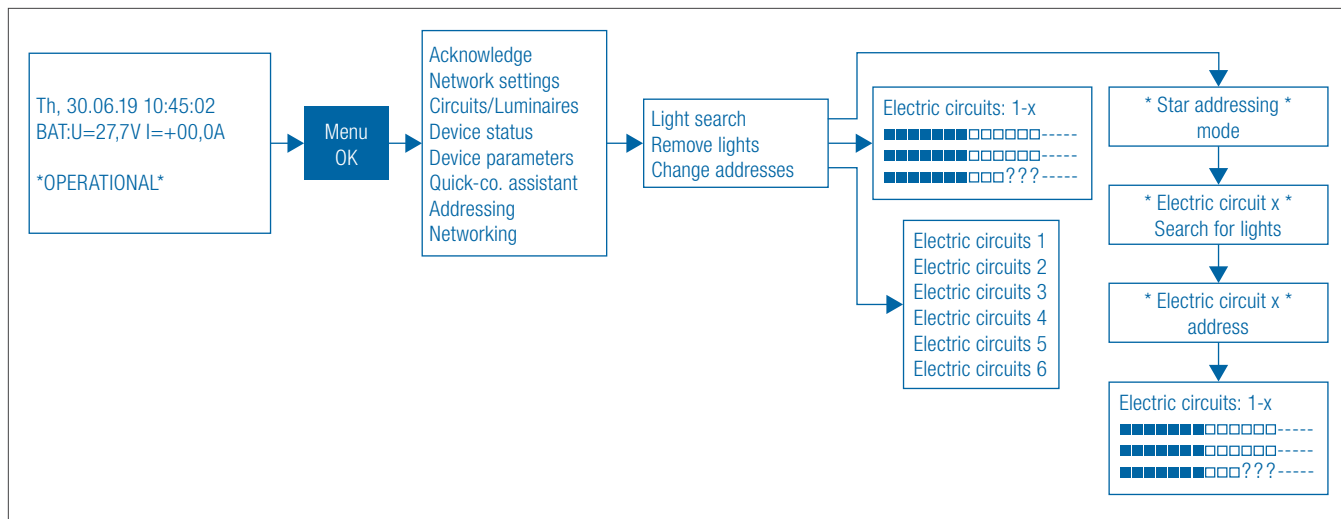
Th, 30.06.19 10:45:02
BAT:U=27,7V I=+00,0A

*OPERATIONAL*

Menu
OK

Acknowledge
Network settings
Circuits/Luminaires
Device status
Device parameters
Quick-co. assistant
Addressing
Networking

Light search
Remove lights
Change addresses

Electric circuits: 1-x
■■■■■■■□□□□□□-----
■■■■■■■□□□□□□-----
■■■■■■■□□□???-----

Electric circuits 1
Electric circuits 2
Electric circuits 3
Electric circuits 4
Electric circuits 5
Electric circuits 6

* Star addressing *
mode

* Electric circuit x *
Search for lights

* Electric circuit x *
address

Electric circuits: 1-x
■■■■■■■□□□□□□-----
■■■■■■■□□□□□□-----
■■■■■■■□□□???-----